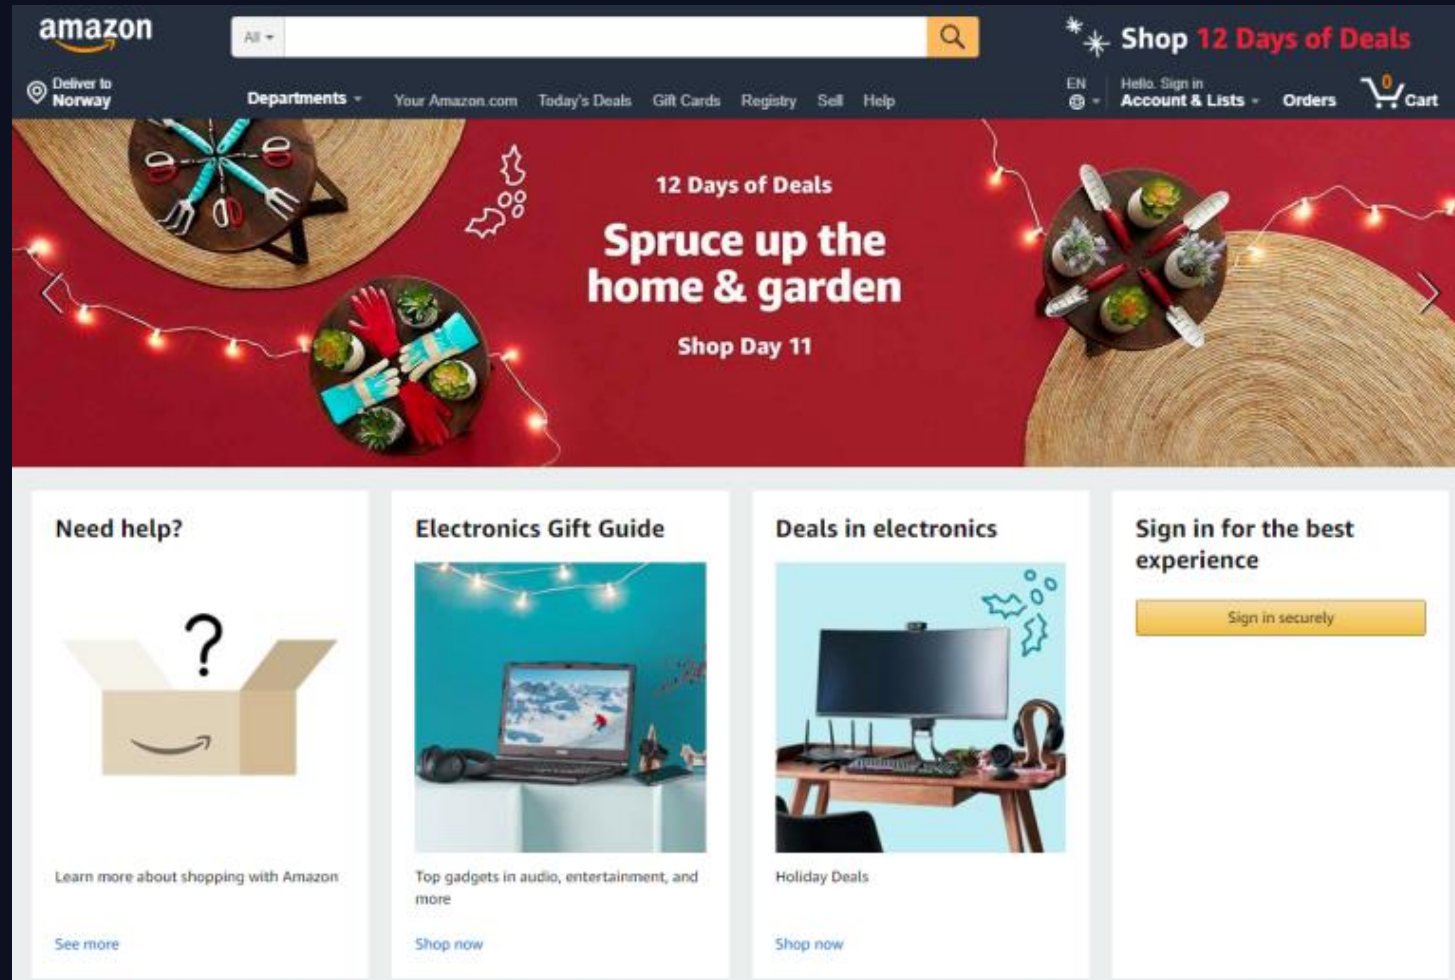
amazon

All

Shop 12 Days of Deals

Deliver to Norway

Departments

Your Amazon.com Today's Deals Gift Cards Registry Sell Help

EN

Hello. Sign in Account & Lists

Orders

0 Cart

12 Days of Deals

Spruce up the home & garden

Shop Day 11

Need help?

Learn more about shopping with Amazon

See more

Electronics Gift Guide

Top gadgets in audio, entertainment, and more

Shop now

Deals in electronics

Holiday Deals

Shop now

Sign in for the best experience

Sign in securely